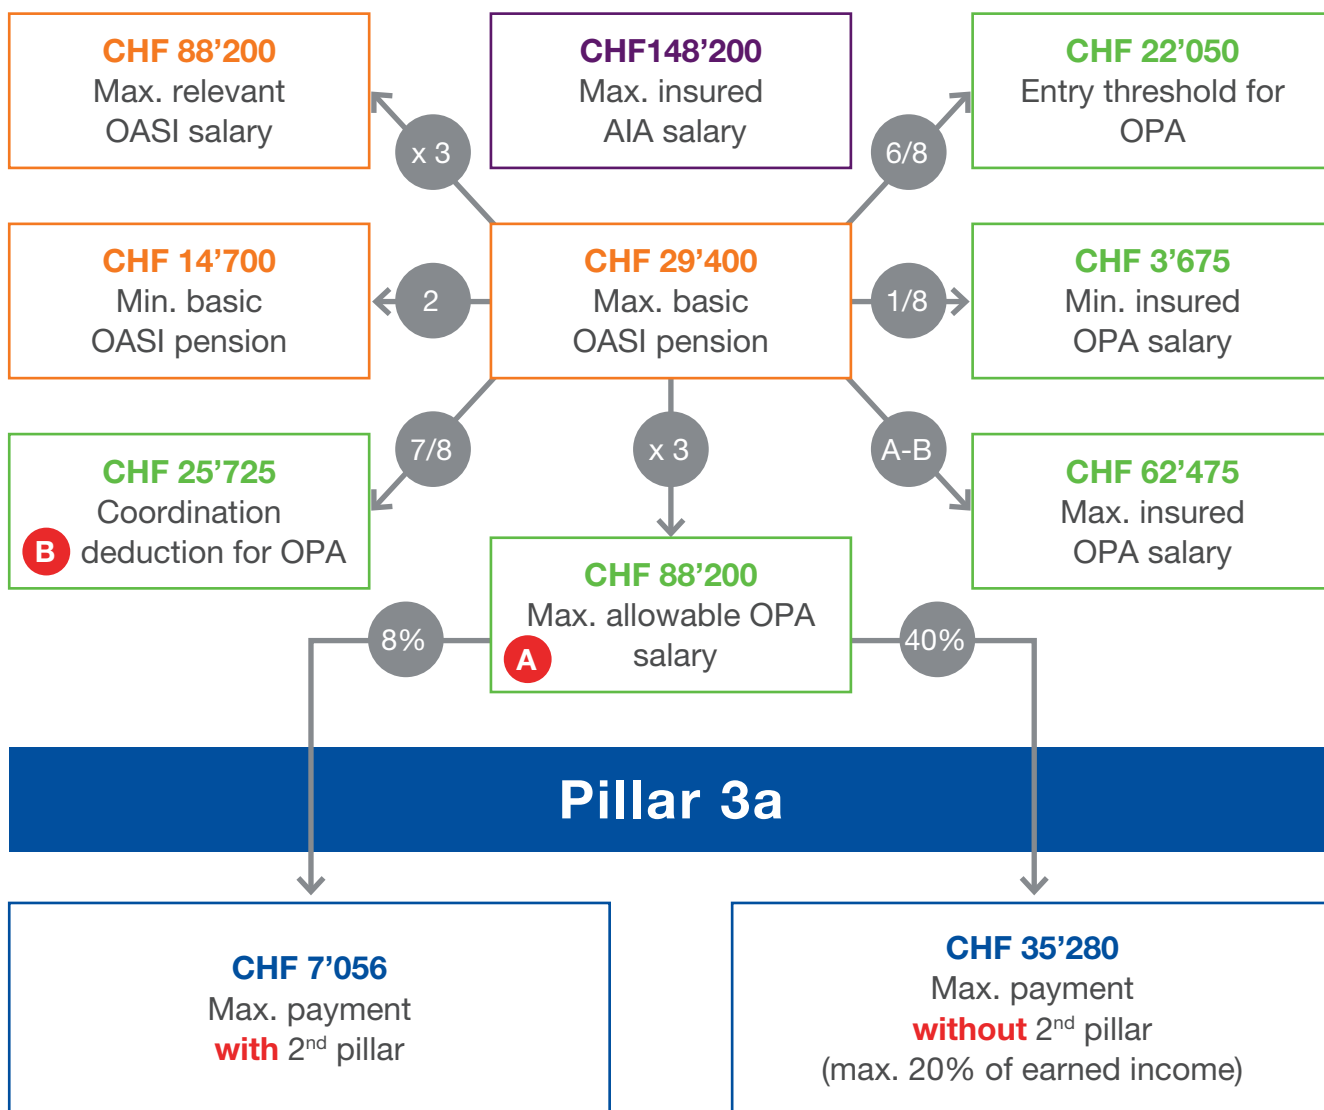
CHF 88’200
Max. relevant OASI salary

CHF148’200
Max. insured AIA salary

CHF 22’050
Entry threshold for OPA

x 3

6/8

CHF 14’700
Min. basic OASI pension

2

CHF 29’400
Max. basic OASI pension

1/8

CHF 3’675
Min. insured OPA salary

7/8

x 3

A-B

CHF 25’725
Coordination
B deduction for OPA

CHF 62’475
Max. insured OPA salary

CHF 88’200
Max. allowable OPA
A salary

8%

40%

Pillar 3a

CHF 7’056
Max. payment
with $2^{nd}$ pillar

CHF 35’280
Max. payment
without $2^{nd}$ pillar
(max. 20% of earned income)